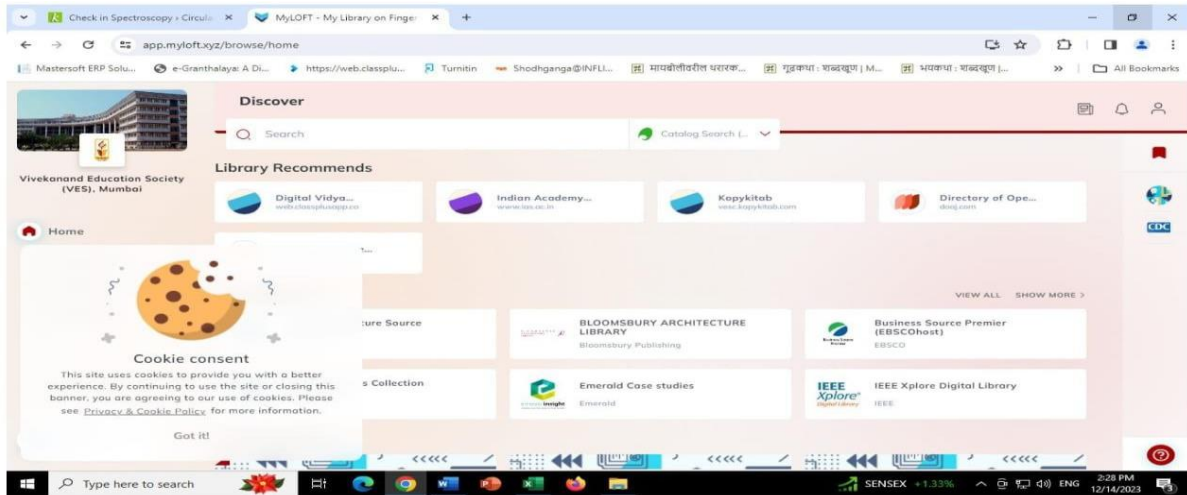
Check in Spectroscopy › Circula ×
MyLOFT - My Library on Finger ×
+

app.myloft.xyz/browse/home

Mastersoft ERP Solu... e-Granthalaya: A Di... https://web.classplu... Turnitin Shodhganga@INFLI... मायबोलीवरील धरारक... गुढकथा : शब्दखुण | M... भयकथा : शब्दखुण |... » All Bookmarks

Vivekanand Education Society (VES), Mumbai

Home

Discover

Search

Catalog Search (...

Library Recommends

Digital Vidya...
web.classplusapp.co

Indian Academy...
www.ias.ac.in

Kopykitab
vesc.kopykitab.com

Directory of Ope...
doaj.com

...

VIEW ALL SHOW MORE >

...ture Source

BLOOMSBURY ARCHITECTURE LIBRARY
Bloomsbury Publishing

Business Source Premier (EBSCOhost)
EBSCO

...s Collection

Emerald Case studies
Emerald

IEEE Xplore Digital Library
IEEE

Cookie consent

This site uses cookies to provide you with a better experience. By continuing to use the site or closing this banner, you are agreeing to our use of cookies. Please see Privacy & Cookie Policy for more information.

Got it!

Type here to search

SENSEX +1.33%

ENG

2:28 PM
12/14/2023